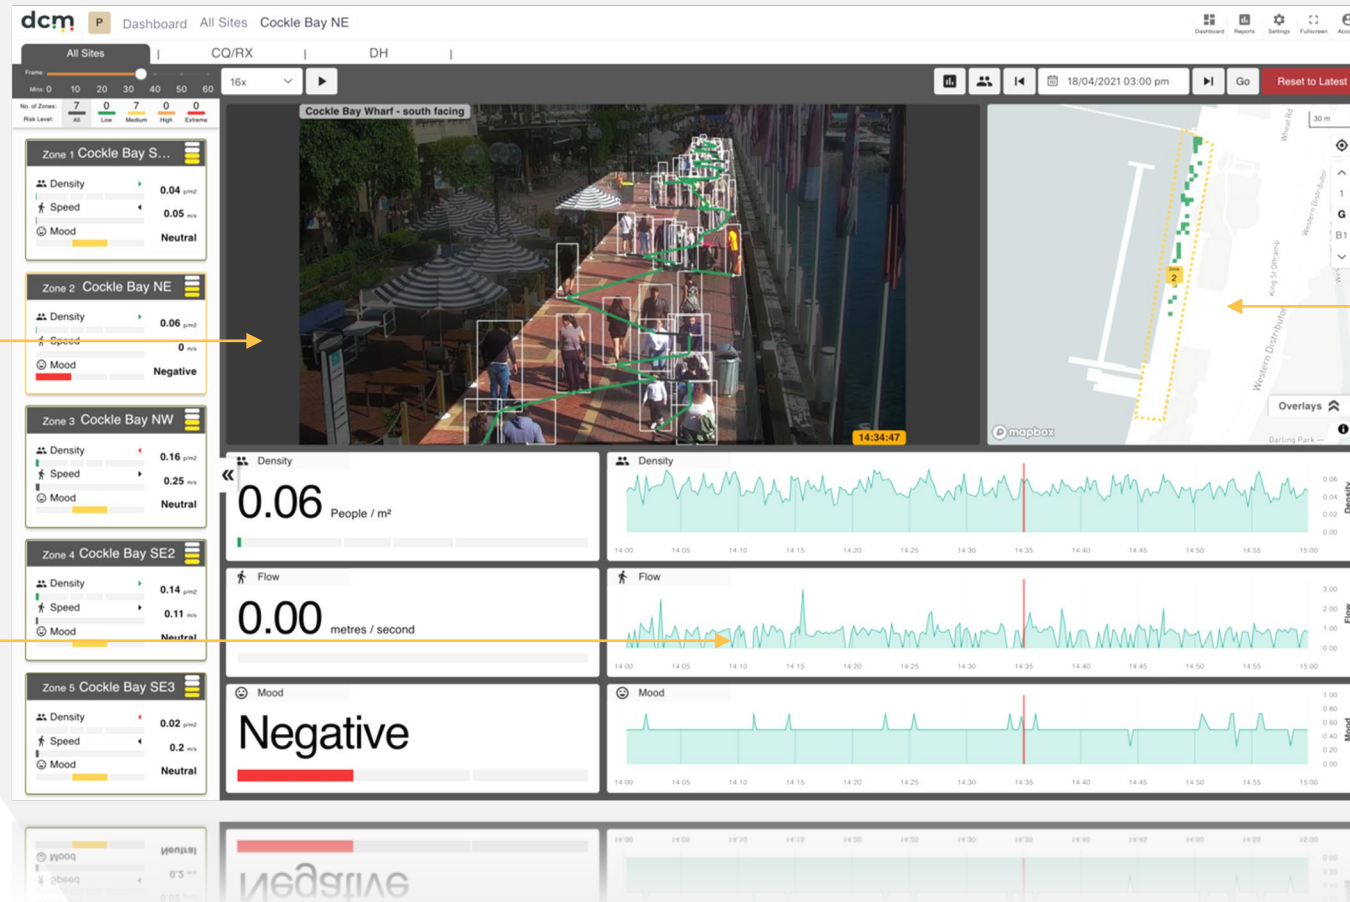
dcm P Dashboard All Sites Cockle Bay NE

Dashboard Reports Settings Fullscreen

All Sites | CQ/RX | DH |

Frame:
Mins: 0 10 20 30 40 50 60

16x

18/04/2021 03:00 pm Go Reset to Latest

No. of Zones: 7 0 7 0 0
Risk Level: All Low Medium High Extreme

Zone 1 Cockle Bay S...
Density 0.04 p/m2
Speed 0.05 m/s
Mood Neutral

Zone 2 Cockle Bay NE
Density 0.06 p/m2
Speed 0 m/s
Mood Negative

Zone 3 Cockle Bay NW
Density 0.16 p/m2
Speed 0.25 m/s
Mood Neutral

Zone 4 Cockle Bay SE2
Density 0.14 p/m2
Speed 0.11 m/s
Mood Neutral

Zone 5 Cockle Bay SE3
Density 0.02 p/m2
Speed 0.2 m/s
Mood Neutral

Cockle Bay Wharf - south facing
14:34:47

30 m
Overlays
mapbox
Darling Park
Western Distributor
Wheat Rd
King St Ramp

Density
0.06 People / m²

Flow
0.00 metres / second

Mood
Negative

Density
0.06 0.04 0.02 0.00
14:00 14:05 14:10 14:15 14:20 14:25 14:30 14:35 14:40 14:45 14:50 14:55 15:00

Flow
3.00 2.00 1.00 0.00
14:00 14:05 14:10 14:15 14:20 14:25 14:30 14:35 14:40 14:45 14:50 14:55 15:00

Mood
1.00 0.80 0.60 0.40 0.20 0.00
14:00 14:05 14:10 14:15 14:20 14:25 14:30 14:35 14:40 14:45 14:50 14:55 15:00